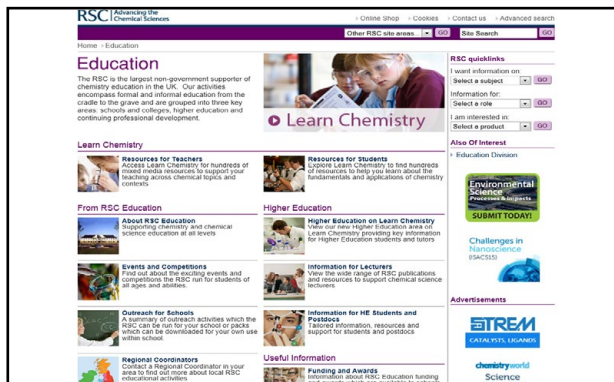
RSC | Advancing the Chemical Sciences

Online Shop Cookies Contact us Advanced search

Other RSC site areas... GO Site Search GO

Home > Education

Education

The RSC is the largest non-government supporter of chemistry education in the UK. Our activities encompass formal and informal education from the cradle to the grave and are grouped into three key areas: schools and colleges, higher education and continuing professional development.

Learn Chemistry

Learn Chemistry

Resources for Teachers
Access Learn Chemistry for hundreds of mixed media resources to support your teaching across chemical topics and contexts

Resources for Students
Explore Learn Chemistry to find hundreds of resources to help you learn about the fundamentals and applications of chemistry

From RSC Education

About RSC Education
Supporting chemistry and chemical science education at all levels

Events and Competitions
Find out about the events and competitions the RSC run for students of all ages and abilities.

Outreach for Schools
A summary of outreach activities which the RSC can be run for your school or packs which can be downloaded for your own use within school.

Regional Coordinators
Contact a Regional Coordinator in your area to find out more about local RSC educational activities

Higher Education

Higher Education on Learn Chemistry
View our new Higher Education area on Learn Chemistry providing key information for Higher Education students and tutors

Information for Lecturers
View the wide range of RSC publications and resources to support chemical science lecturers.

Information for HE Students and Postdocs
Tailored information, resources and support for students and postdocs

Useful Information

Funding and Awards
Information about RSC Education funding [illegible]

RSC quicklinks
I want information on
Select a subject GO
Information for:
Select a role GO
I am interested in:
Select a product GO

Also Of Interest
Education Division

Environmental Science Processes & Impacts
SUBMIT TODAY!

Challenges in Nanoscience (ISACS15)

Advertisements

STREM
CATALYSTS, LIGANDS

chemistryworld
Science